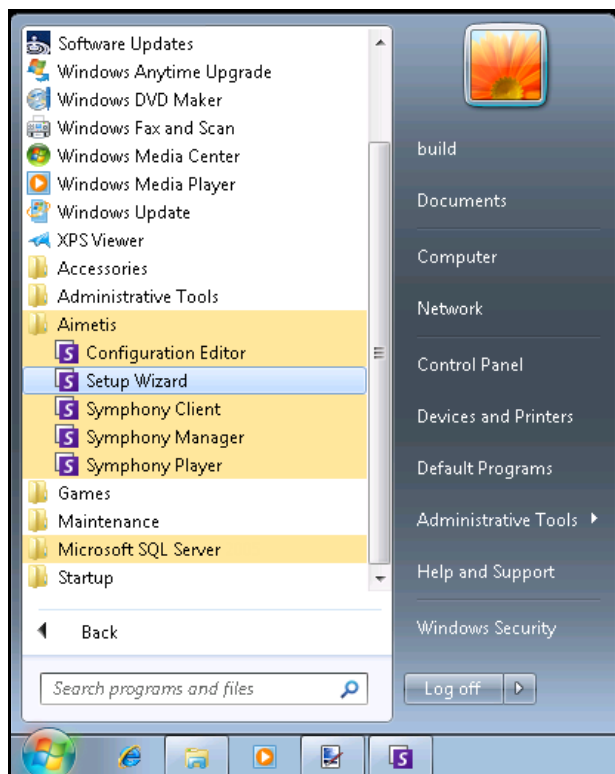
Software Updates
Windows Anytime Upgrade
Windows DVD Maker
Windows Fax and Scan
Windows Media Center
Windows Media Player
Windows Update
XPS Viewer
Accessories
Administrative Tools
Aimetis
Configuration Editor
Setup Wizard
Symphony Client
Symphony Manager
Symphony Player
Games
Maintenance
Microsoft SQL Server
Startup

Back

Search programs and files

build
Documents
Computer
Network
Control Panel
Devices and Printers
Default Programs
Administrative Tools
Help and Support
Windows Security

Log off